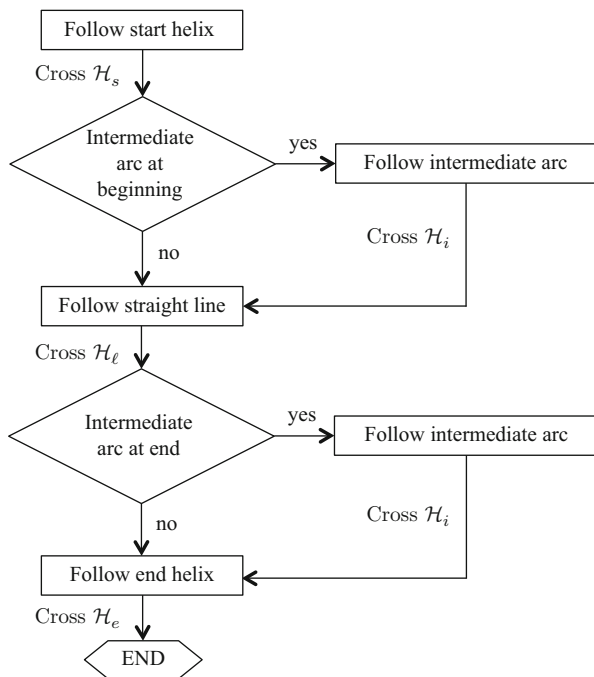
Follow start helix

Cross $\mathcal{H}_s$

Intermediate arc at beginning

yes

Follow intermediate arc

Cross $\mathcal{H}_i$

no

Follow straight line

Cross $\mathcal{H}_\ell$

Intermediate arc at end

yes

Follow intermediate arc

Cross $\mathcal{H}_i$

no

Follow end helix

Cross $\mathcal{H}_e$

END